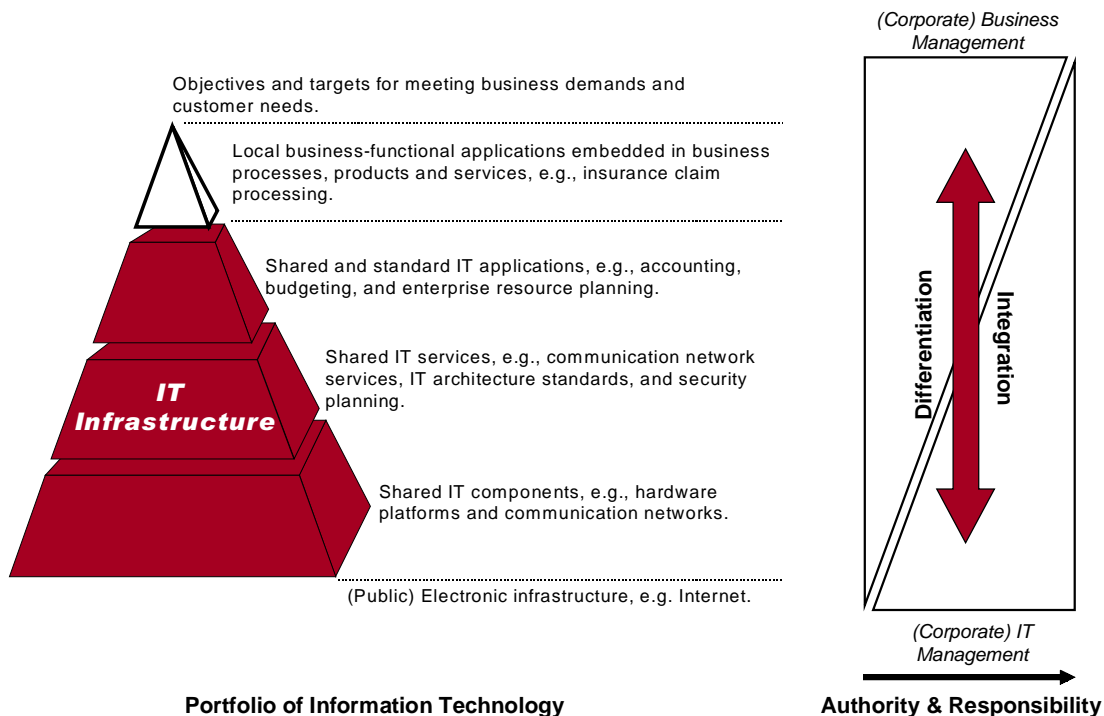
Objectives and targets for meeting business demands and customer needs.

Local business-functional applications embedded in business processes, products and services, e.g., insurance claim processing.

Shared and standard IT applications, e.g., accounting, budgeting, and enterprise resource planning.

IT Infrastructure

Shared IT services, e.g., communication network services, IT architecture standards, and security planning.

Shared IT components, e.g., hardware platforms and communication networks.

(Public) Electronic infrastructure, e.g. Internet.

Portfolio of Information Technology

(Corporate) Business Management

Differentiation

Integration

(Corporate) IT Management

Authority & Responsibility